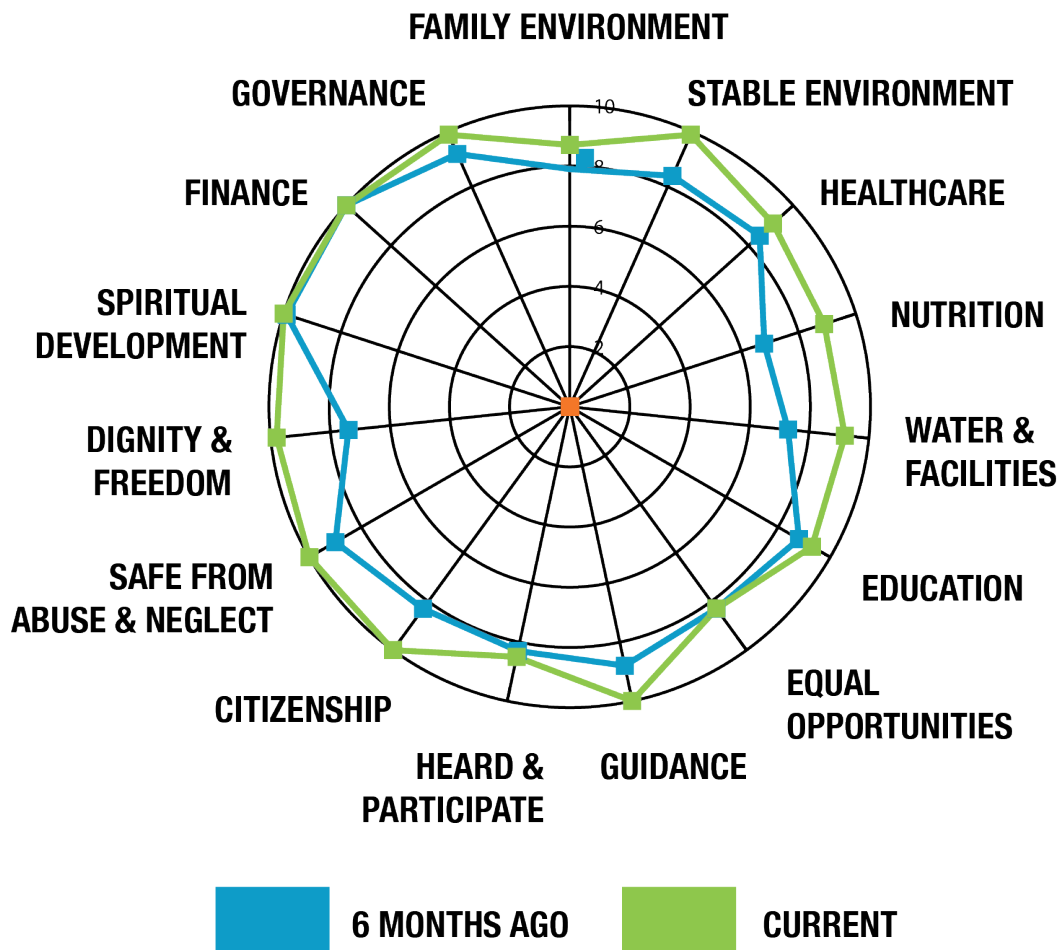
FAMILY ENVIRONMENT

STABLE ENVIRONMENT

HEALTHCARE

NUTRITION

WATER & FACILITIES

EDUCATION

EQUAL OPPORTUNITIES

GUIDANCE

HEARD & PARTICIPATE

CITIZENSHIP

SAFE FROM ABUSE & NEGLECT

DIGNITY & FREEDOM

SPIRITUAL DEVELOPMENT

FINANCE

GOVERNANCE

10
8
6
4
2

6 MONTHS AGO

CURRENT